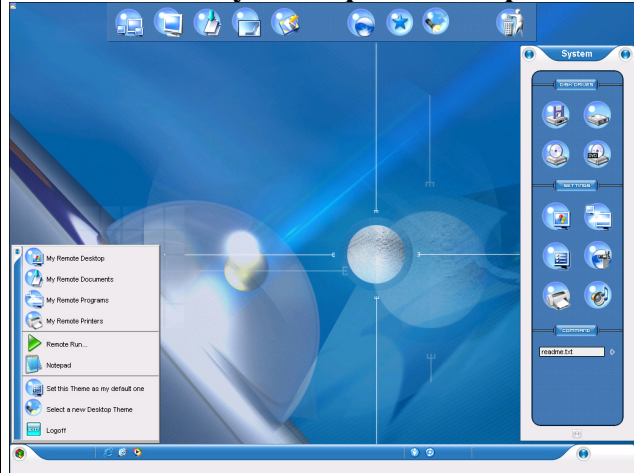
System

DISK DRIVES

SETTINGS

COMMAND

readme.txt

My Remote Desktop
My Remote Documents
My Remote Programs
My Remote Printers
Remote Run...
Notepad
Set this Theme as my default one
Select a new Desktop Theme
Logoff